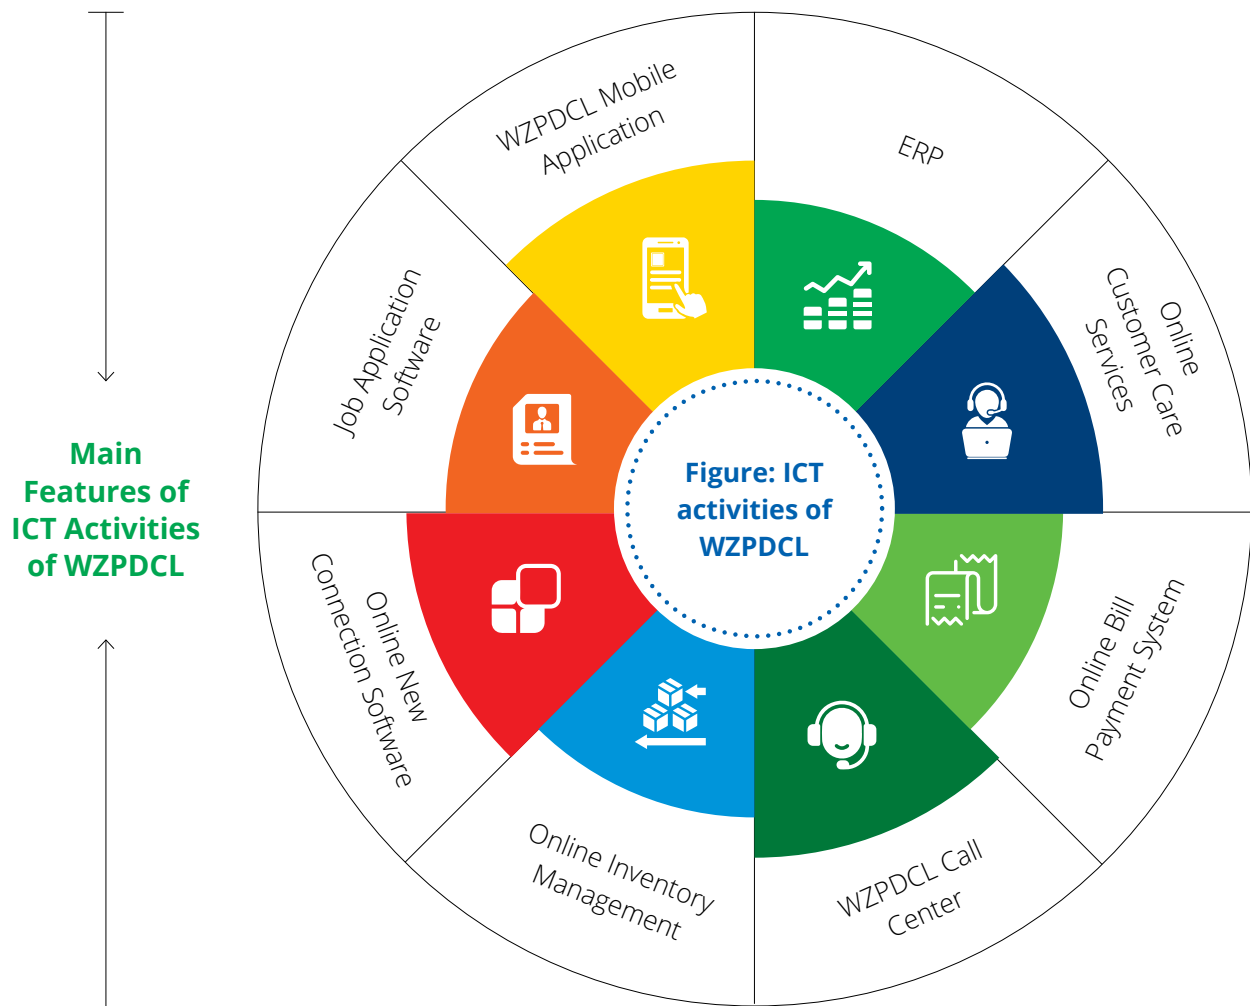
Main Features of ICT Activities of WZPDCL

WZPDCL Mobile Application

ERP

Online Customer Care Services

Online Bill Payment System

WZPDCL Call Center

Online Inventory Management

Online New Connection Software

Job Application Software

Figure: ICT activities of WZPDCL